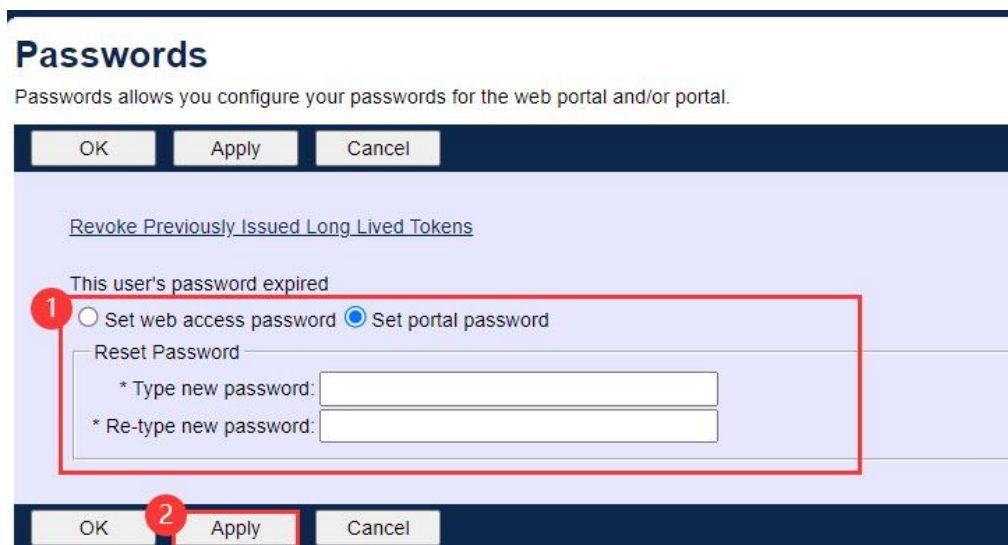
Passwords

Passwords allows you configure your passwords for the web portal and/or portal.

OK Apply Cancel

Revoke Previously Issued Long Lived Tokens

This user's password expired

1

Set web access password Set portal password

Reset Password

* Type new password:

* Re-type new password:

OK 2 Apply Cancel